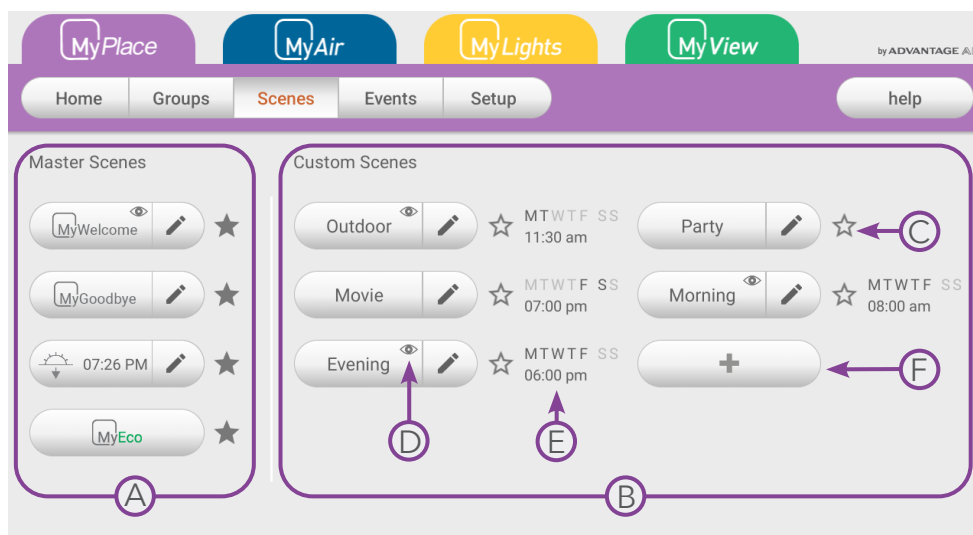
MyPlace MyAir MyLights MyView

by ADVANTAGE A

Home Groups Scenes Events Setup

help

Master Scenes

MyWelcome

MyGoodbye

07:26 PM

MyEco

Custom Scenes

Outdoor

MTWTF SS
11:30 am

Party

C

Movie

MTWTF SS
07:00 pm

Morning

MTWTF SS
08:00 am

Evening

MTWTF SS
06:00 pm

+

F

D

E

A

B